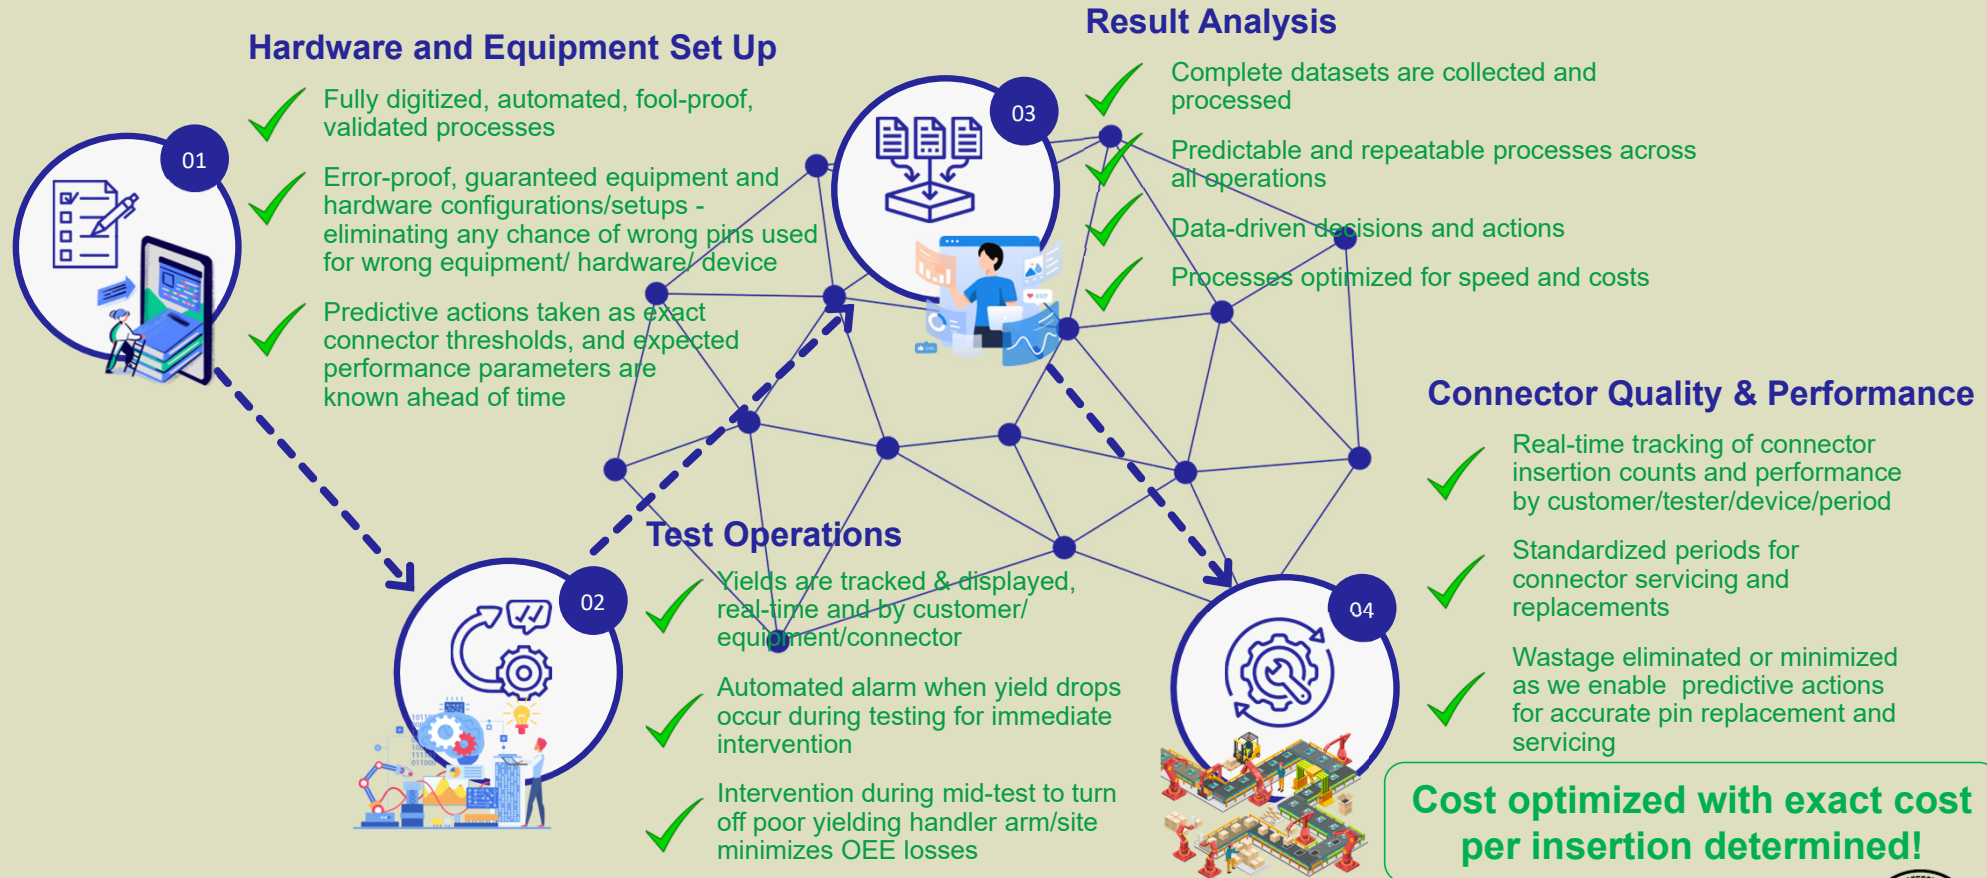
Hardware and Equipment Set Up

01

Fully digitized, automated, fool-proof, validated processes

Error-proof, guaranteed equipment and hardware configurations/setups - eliminating any chance of wrong pins used for wrong equipment/ hardware/ device

Predictive actions taken as exact connector thresholds, and expected performance parameters are known ahead of time

Result Analysis

03

Complete datasets are collected and processed

Predictable and repeatable processes across all operations

Data-driven decisions and actions

Processes optimized for speed and costs

Connector Quality & Performance

Real-time tracking of connector insertion counts and performance by customer/tester/device/period

Standardized periods for connector servicing and replacements

Wastage eliminated or minimized as we enable predictive actions for accurate pin replacement and servicing

04

02

Test Operations

Yields are tracked & displayed, real-time and by customer/ equipment/connector

Automated alarm when yield drops occur during testing for immediate intervention

Intervention during mid-test to turn off poor yielding handler arm/site minimizes OEE losses

Cost optimized with exact cost per insertion determined!